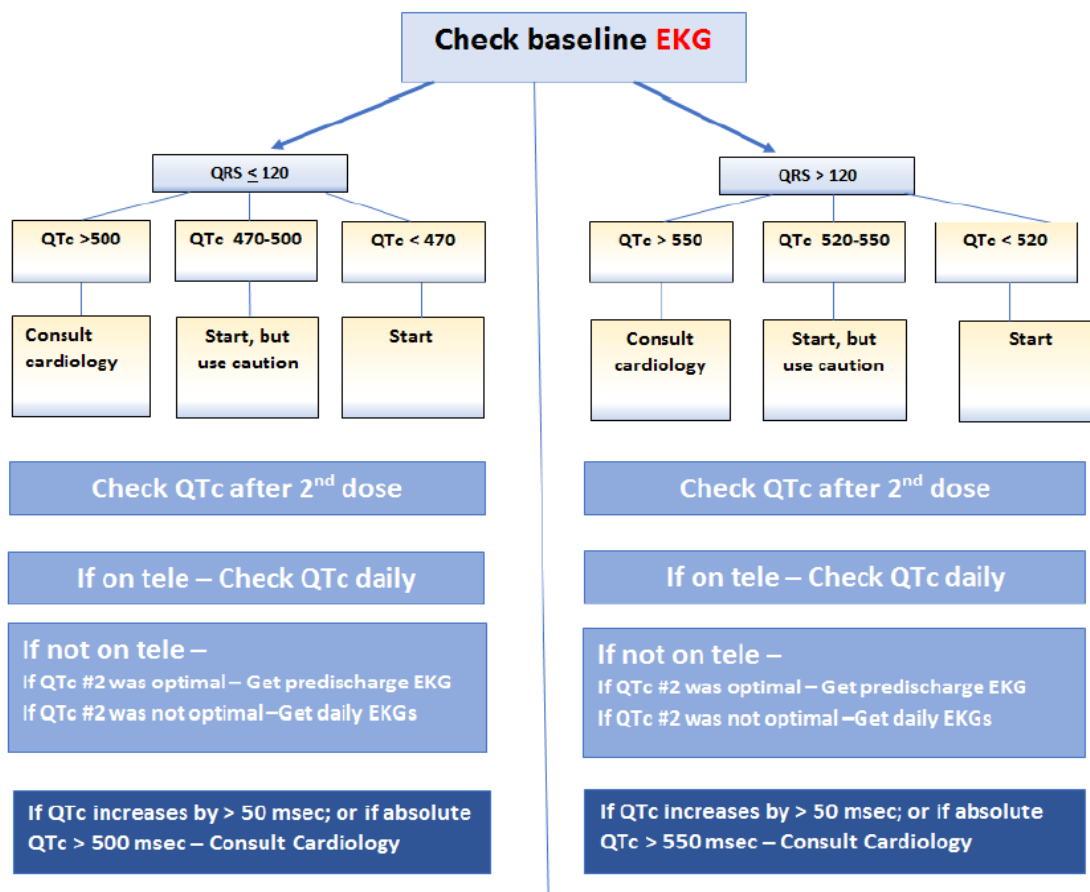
Check baseline EKG

QRS $\leq$ 120

QTc >500

QTc 470-500

QTc < 470

Consult cardiology

Start, but use caution

Start

QRS > 120

QTc > 550

QTc 520-550

QTc < 520

Consult cardiology

Start, but use caution

Start

Check QTc after 2$^{nd}$ dose

Check QTc after 2$^{nd}$ dose

If on tele – Check QTc daily

If on tele – Check QTc daily

If not on tele –
If QTc #2 was optimal – Get predischarge EKG
If QTc #2 was not optimal –Get daily EKGs

If not on tele –
If QTc #2 was optimal – Get predischarge EKG
If QTc #2 was not optimal –Get daily EKGs

If QTc increases by > 50 msec; or if absolute QTc > 500 msec – Consult Cardiology

If QTc increases by > 50 msec; or if absolute QTc > 550 msec – Consult Cardiology